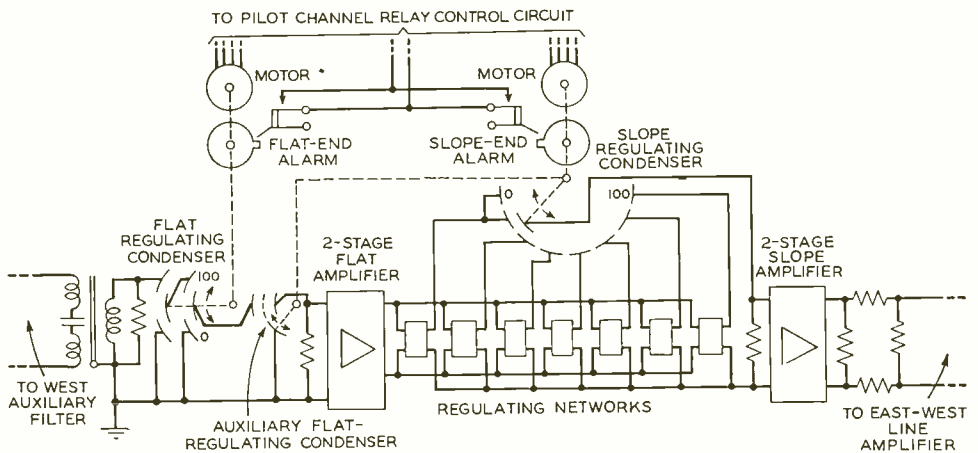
TO PILOT CHANNEL RELAY CONTROL CIRCUIT

MOTOR

MOTOR

FLAT-END ALARM

SLOPE-END ALARM

SLOPE REGULATING CONDENSER

0

100

FLAT REGULATING CONDENSER

100

0

2-STAGE FLAT AMPLIFIER

2-STAGE SLOPE AMPLIFIER

TO WEST AUXILIARY FILTER

AUXILIARY FLAT-REGULATING CONDENSER

REGULATING NETWORKS

TO EAST-WEST LINE AMPLIFIER